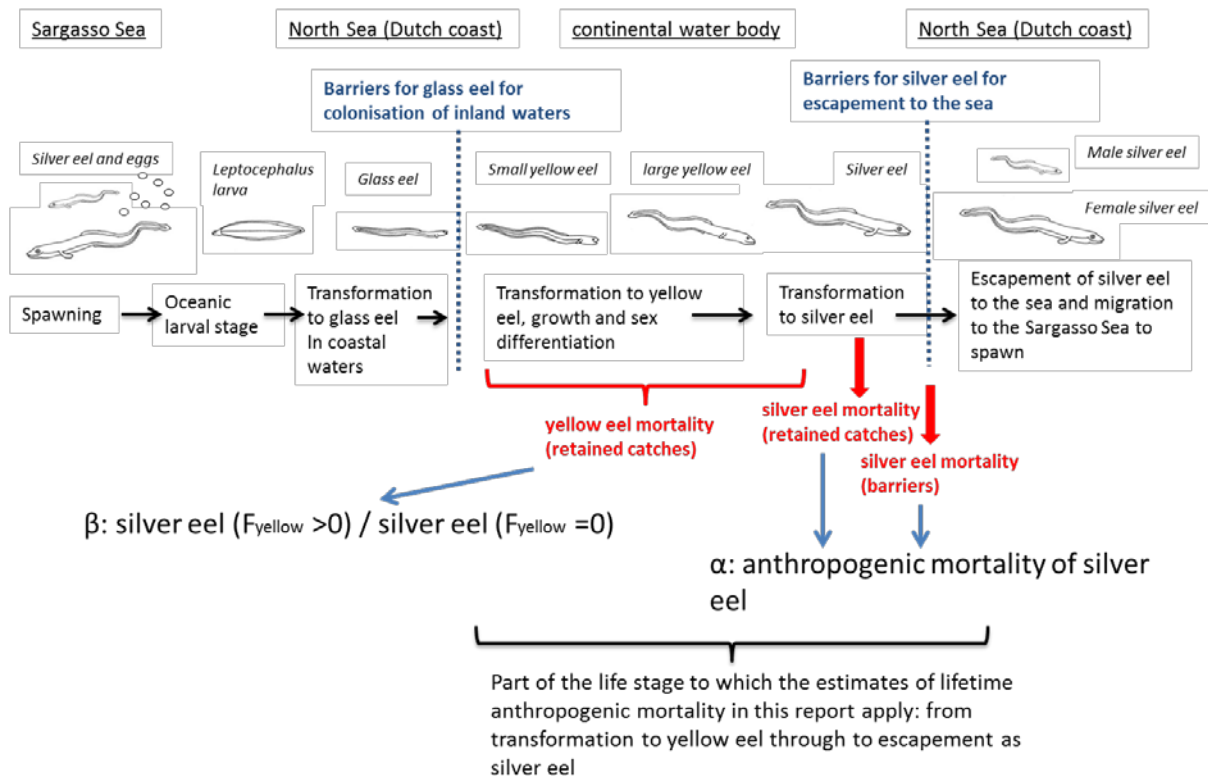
Sargasso Sea

North Sea (Dutch coast)

continental water body

North Sea (Dutch coast)

Barriers for glass eel for colonisation of inland waters

Barriers for silver eel for escapement to the sea

Silver eel and eggs

Leptocephalus larva

Glass eel

Small yellow eel

large yellow eel

Silver eel

Male silver eel

Female silver eel

Spawning

Oceanic larval stage

Transformation to glass eel In coastal waters

Transformation to yellow eel, growth and sex differentiation

Transformation to silver eel

Escapement of silver eel to the sea and migration to the Sargasso Sea to spawn

yellow eel mortality (retained catches)

silver eel mortality (retained catches)

silver eel mortality (barriers)

β: silver eel ($F_{yellow}$ >0) / silver eel ($F_{yellow}$ =0)

α: anthropogenic mortality of silver eel

Part of the life stage to which the estimates of lifetime anthropogenic mortality in this report apply: from transformation to yellow eel through to escapement as silver eel